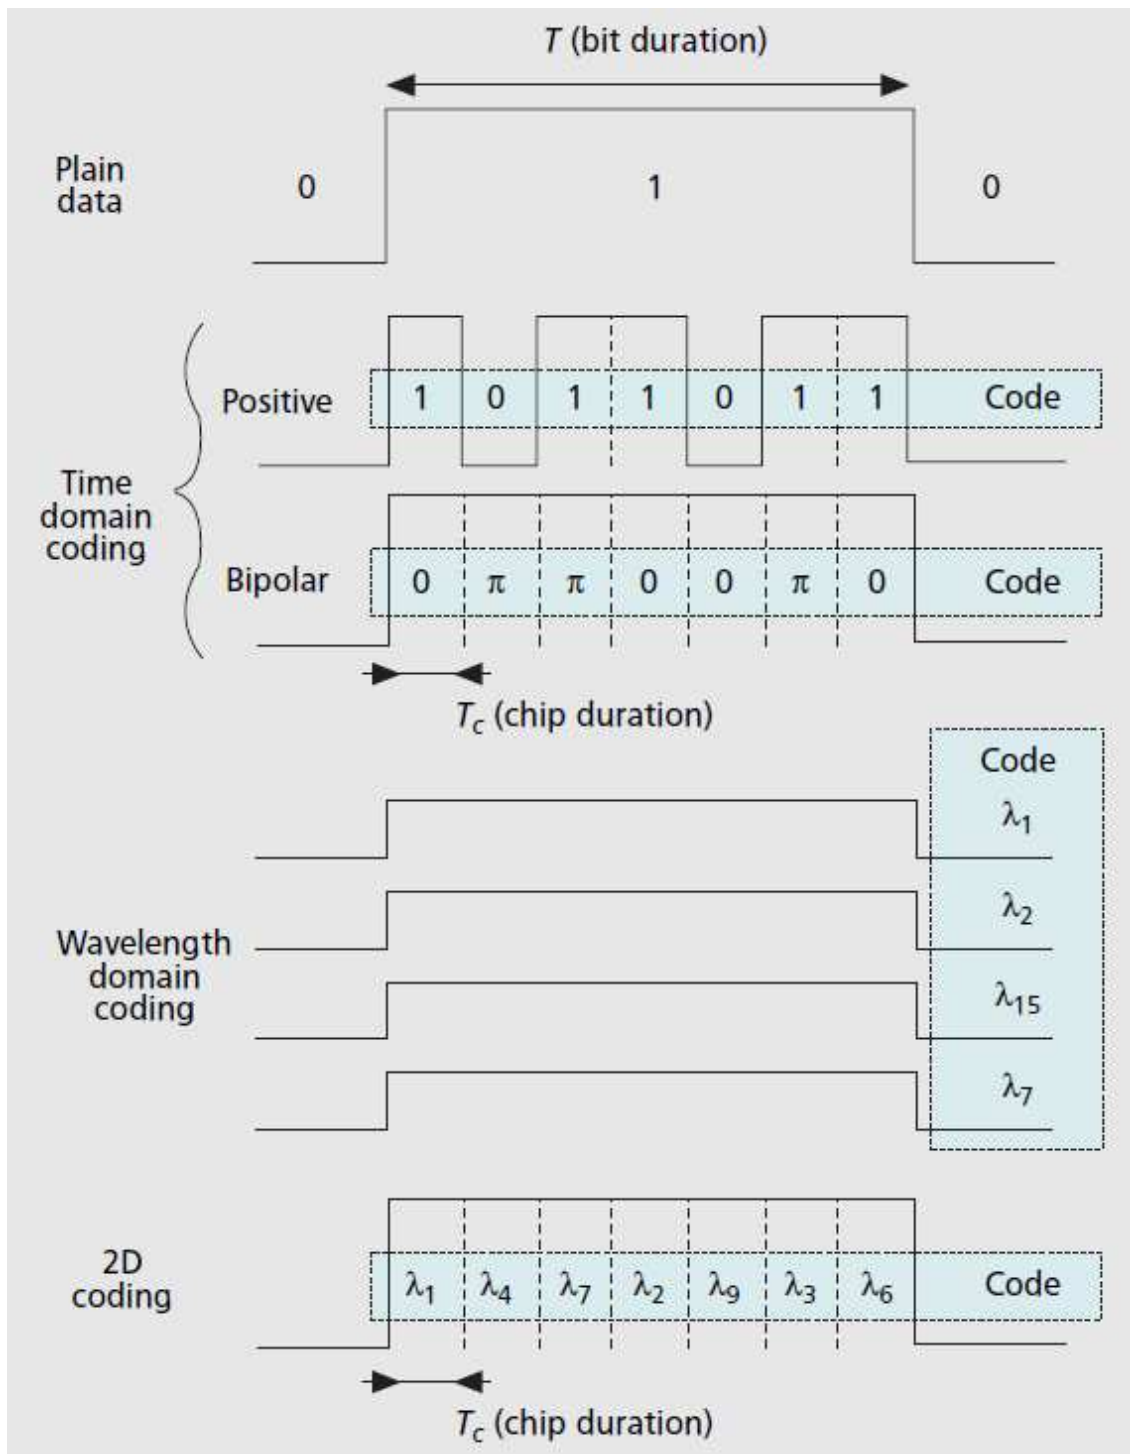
$T$ (bit duration)

Plain data

0

1

0

Time domain coding

Positive

1 0 1 1 0 1 1

Code

Bipolar

0 $\pi$ $\pi$ 0 0 $\pi$ 0

Code

$T_c$ (chip duration)

Code

$\lambda_1$

$\lambda_2$

$\lambda_{15}$

$\lambda_7$

Wavelength domain coding

2D coding

$\lambda_1$ $\lambda_4$ $\lambda_7$ $\lambda_2$ $\lambda_9$ $\lambda_3$ $\lambda_6$

Code

$T_c$ (chip duration)